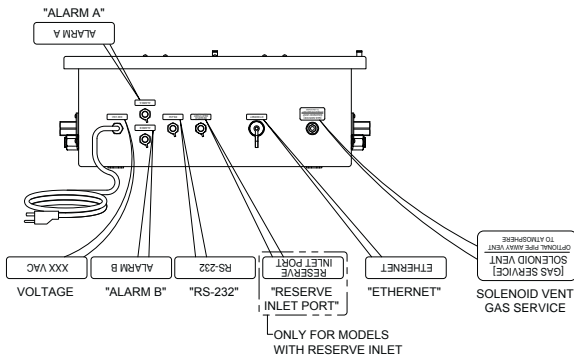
"ALARM A"

ALARM A

XXX VAC

ALARM B

RS-232

RESERVE INLET PORT

ETHERNET

[GAS SERVICE] SOLENOID VENT OPTIONAL PIPE AWAY VENT TO ATMOSPHERE

VOLTAGE

"ALARM B"

"RS-232"

"RESERVE INLET PORT"

"ETHERNET"

SOLENOID VENT GAS SERVICE

ONLY FOR MODELS WITH RESERVE INLET